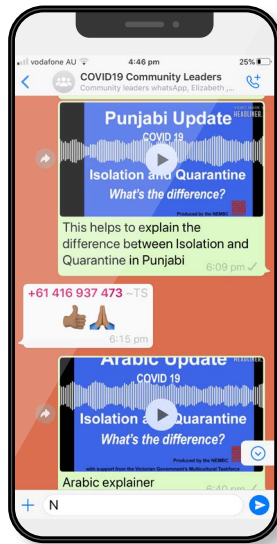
vodafone AU 4:46 pm 25%

COVID19 Community Leaders
Community leaders whatsApp, Elizabeth ,...

Punjabi Update
COVID 19
Isolation and Quarantine
What's the difference?
Produced by the NEMBC
HEADLINES

This helps to explain the difference between Isolation and Quarantine in Punjabi
6:09 pm ✓

+61 416 937 473 ~TS
👍🏾🙏🏽
6:15 pm

Arabic Update
COVID 19
Isolation and Quarantine
What's the difference?
Produced by the NEMBC
with support from the Victorian Government's Multicultural Taskforce
HEADLINES

Arabic explainer
6:40 pm ✓

N